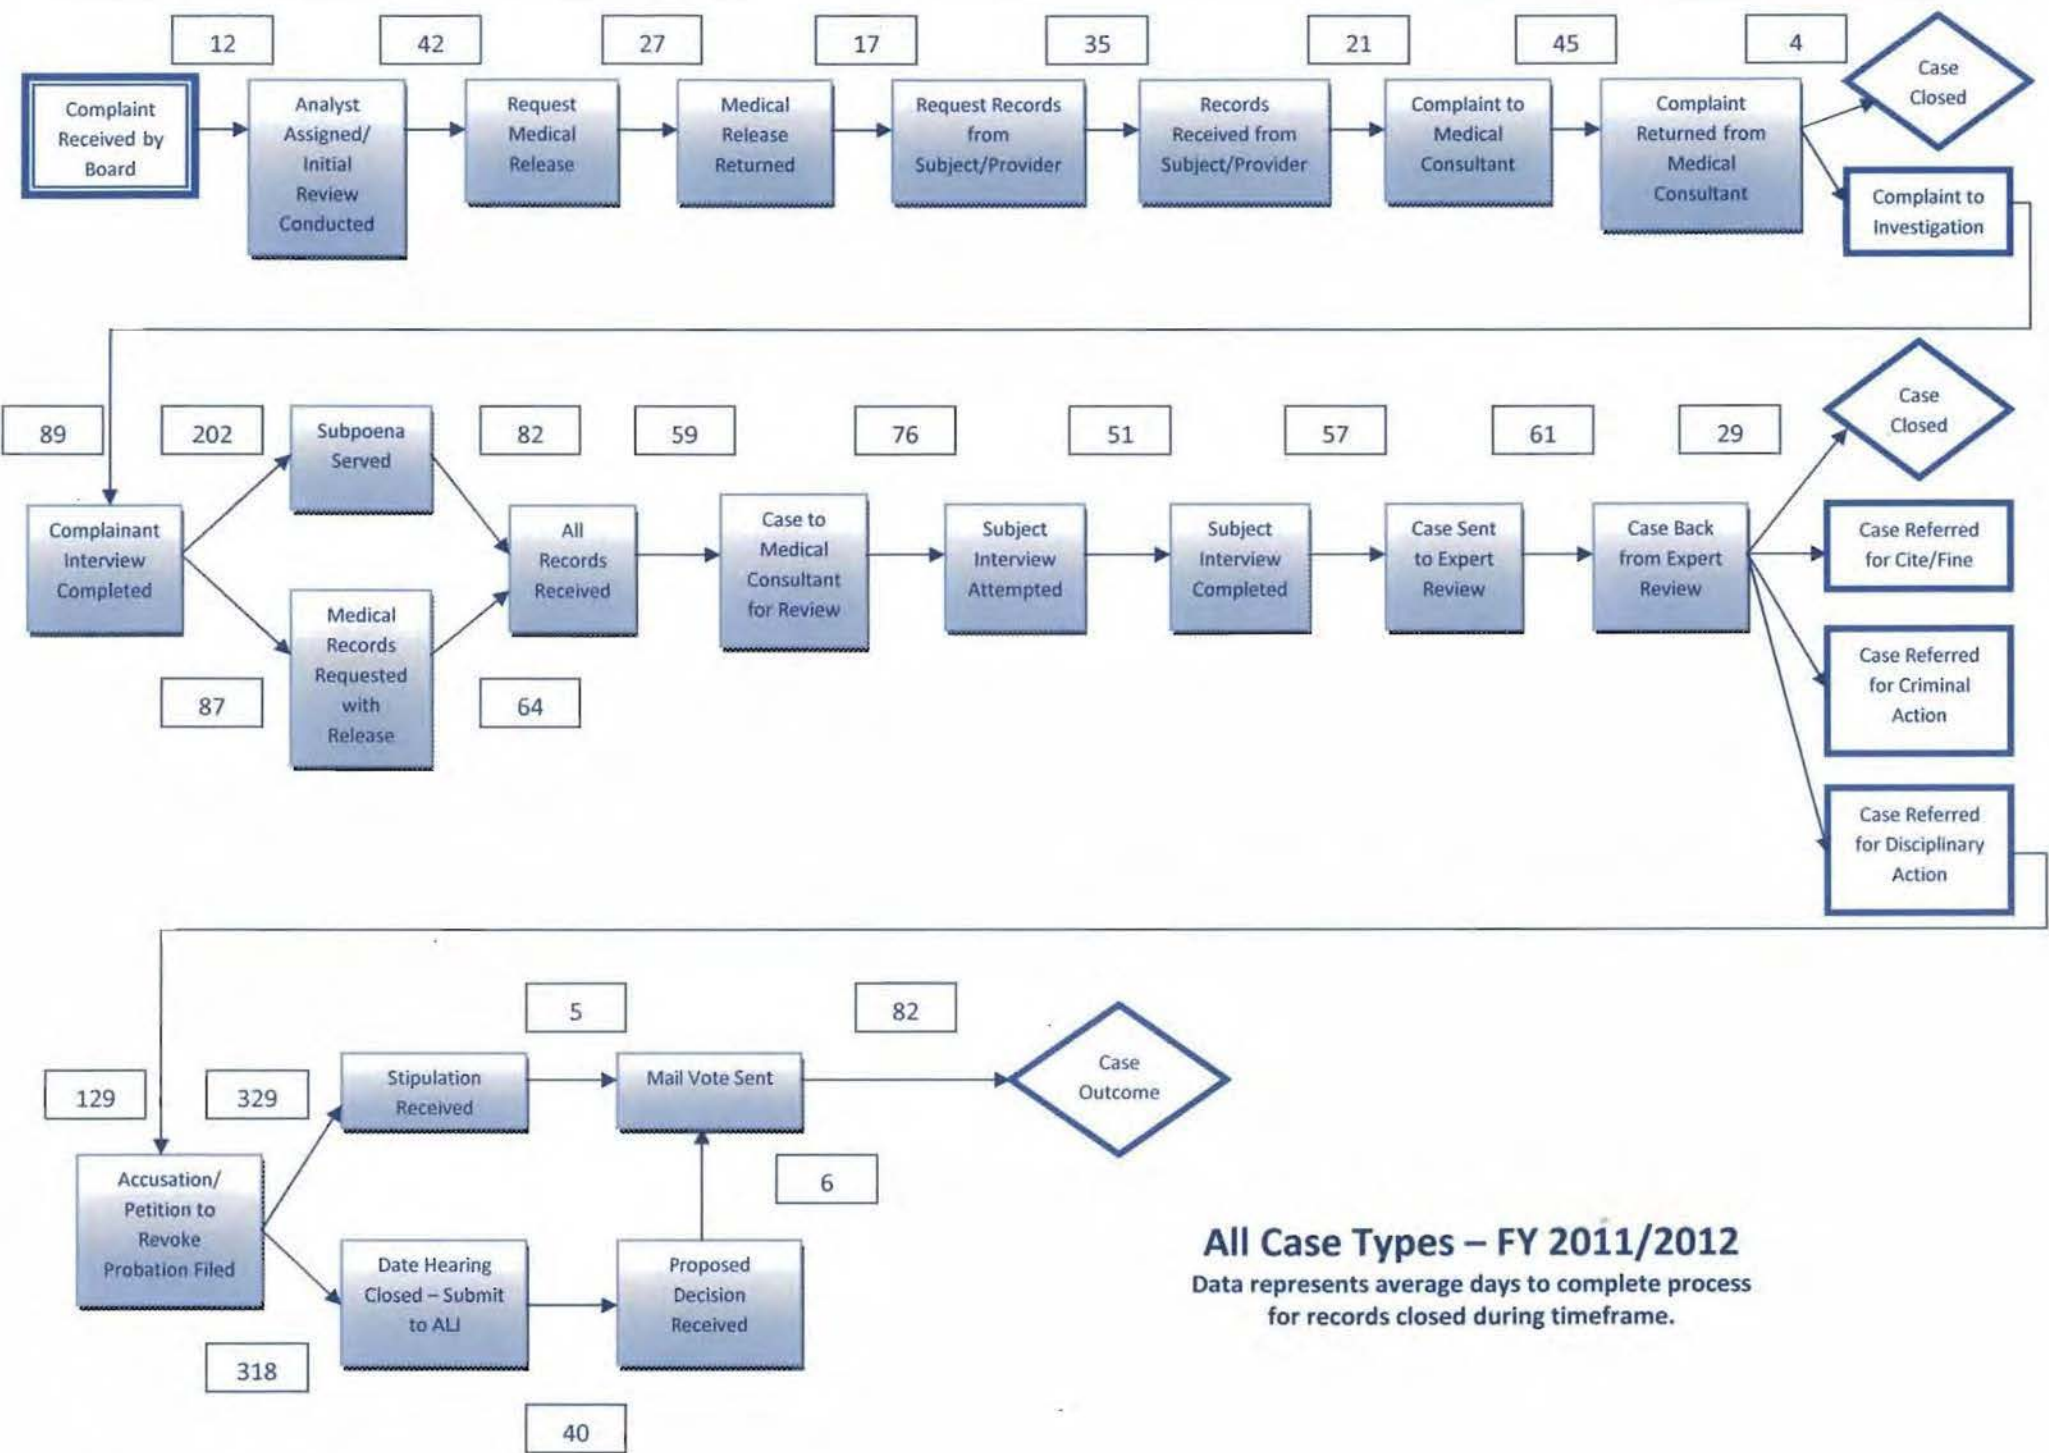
Complaint Received by Board

12

Analyst Assigned/ Initial Review Conducted

42

Request Medical Release

27

Medical Release Returned

17

Request Records from Subject/Provider

35

Records Received from Subject/Provider

21

Complaint to Medical Consultant

45

Complaint Returned from Medical Consultant

4

Case Closed

Complaint to Investigation

89

Complainant Interview Completed

202

Subpoena Served

87

Medical Records Requested with Release

82

64

All Records Received

59

Case to Medical Consultant for Review

76

Subject Interview Attempted

51

Subject Interview Completed

57

Case Sent to Expert Review

61

Case Back from Expert Review

29

Case Closed

Case Referred for Cite/Fine

Case Referred for Criminal Action

Case Referred for Disciplinary Action

129

Accusation/ Petition to Revoke Probation Filed

329

Stipulation Received

318

Date Hearing Closed – Submit to ALJ

5

Mail Vote Sent

6

40

Proposed Decision Received

82

Case Outcome

All Case Types – FY 2011/2012

Data represents average days to complete process for records closed during timeframe.